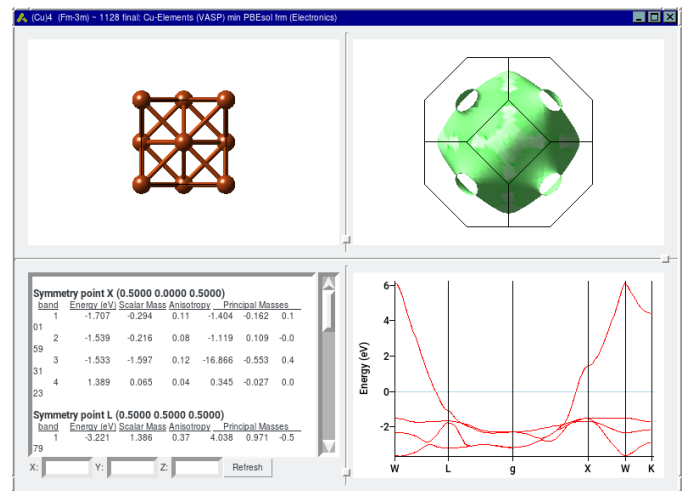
(Cu)4 (Fm-3m) ~ 1128 final: Cu-Elements (VASP) min PBEsol frm (Electronics)

Symmetry point X (0.5000 0.0000 0.5000)

| band | Energy (eV) | Scalar Mass | Anisotropy | Principal Masses | | |
|---|---|---|---|---|---|---|
| 1 | -1.707 | -0.294 | 0.11 | -1.404 | -0.162 | 0.1 |
| 01 | | | | | | |
| 2 | -1.539 | -0.216 | 0.08 | -1.119 | 0.109 | -0.0 |
| 59 | | | | | | |
| 3 | -1.533 | -1.597 | 0.12 | -16.866 | -0.553 | 0.4 |
| 31 | | | | | | |
| 4 | 1.389 | 0.065 | 0.04 | 0.345 | -0.027 | 0.0 |
| 23 | | | | | | |

Symmetry point L (0.5000 0.5000 0.5000)

| band | Energy (eV) | Scalar Mass | Anisotropy | Principal Masses | | |
|---|---|---|---|---|---|---|
| 1 | -3.221 | 1.386 | 0.37 | 4.038 | 0.971 | -0.5 |
| 79 | | | | | | |

X: Y: Z: Refresh

6
4
2
0
-2
Energy (eV)
W L g X W K